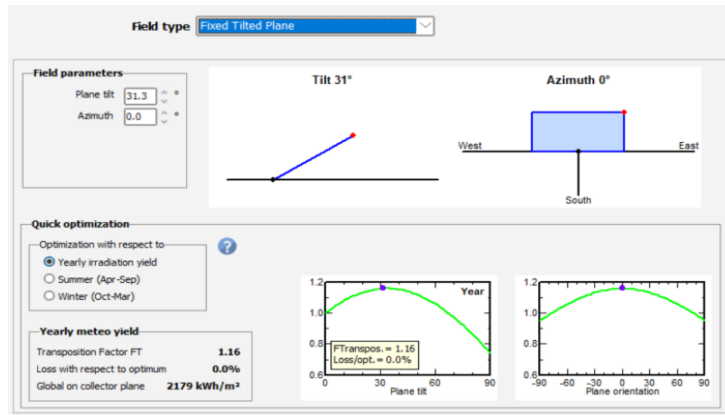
Field type Fixed Tilted Plane

Field parameters
Plane tilt 31.3 °
Azimuth 0.0 °

Tilt 31°

Azimuth 0°
West East
South

Quick optimization
Optimization with respect to
Yearly irradiation yield
Summer (Apr-Sep)
Winter (Oct-Mar)

Yearly meteo yield
Transposition Factor FT 1.16
Loss with respect to optimum 0.0%
Global on collector plane 2179 kWh/m²

1.2
1.0
0.8
0.6
0 30 60 90
Plane tilt
Year
FTranspos. = 1.16
Loss/opt. = 0.0%

1.2
1.0
0.8
0.6
-90 -60 -30 0 30 60 90
Plane orientation